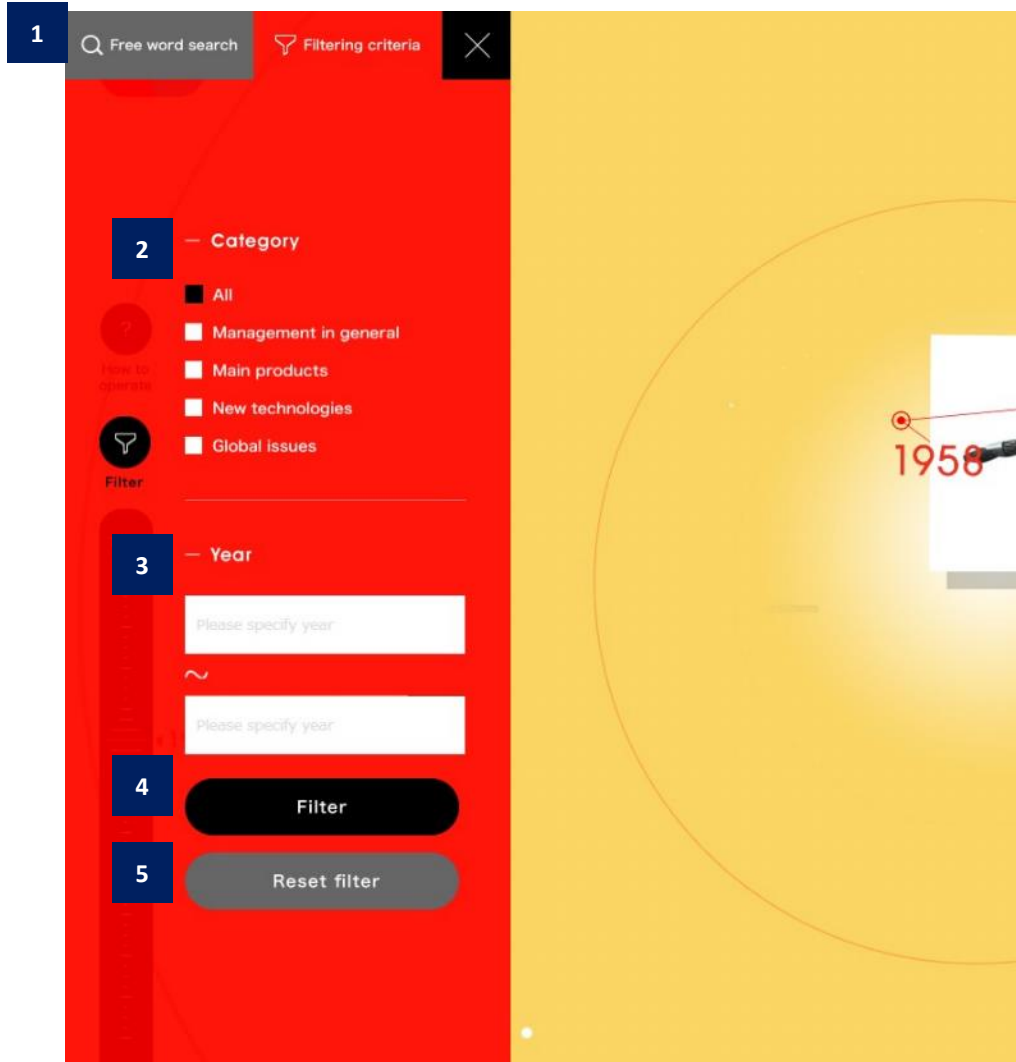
1

Free word search

Filtering criteria

2

Category

All

Management in general

Main products

New technologies

Global issues

How to operate

Filter

3

Year

Please specify year

～

Please specify year

4

Filter

5

Reset filter

1958